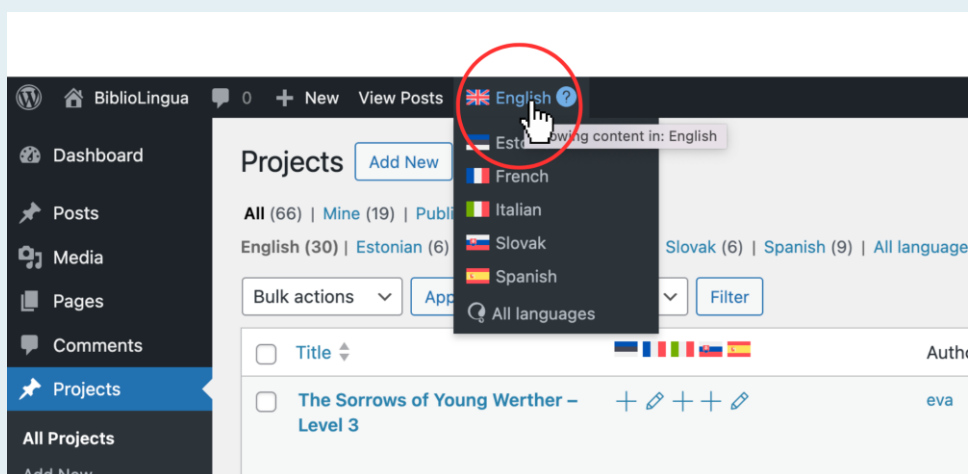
BiblioLingua 0 New View Posts English ?

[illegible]owing content in: English

Dashboard
Posts
Media
Pages
Comments
Projects
All Projects
Add New

Projects Add New

Esto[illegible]
French
Italian
Slovak
Spanish
All languages

All (66) | Mine (19) | Publi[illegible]

English (30) | Estonian (6) | Slovak (6) | Spanish (9) | All language

Bulk actions App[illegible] Filter

Title Autho

The Sorrows of Young Werther – Level 3 eva